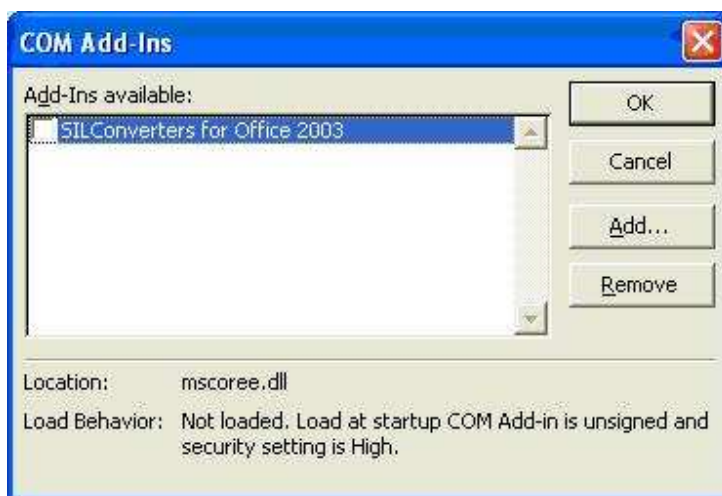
COM Add-Ins

Add-Ins available:

SILConverters for Office 2003

OK

Cancel

Add...

Remove

Location: mscoree.dll

Load Behavior: Not loaded. Load at startup COM Add-in is unsigned and security setting is High.